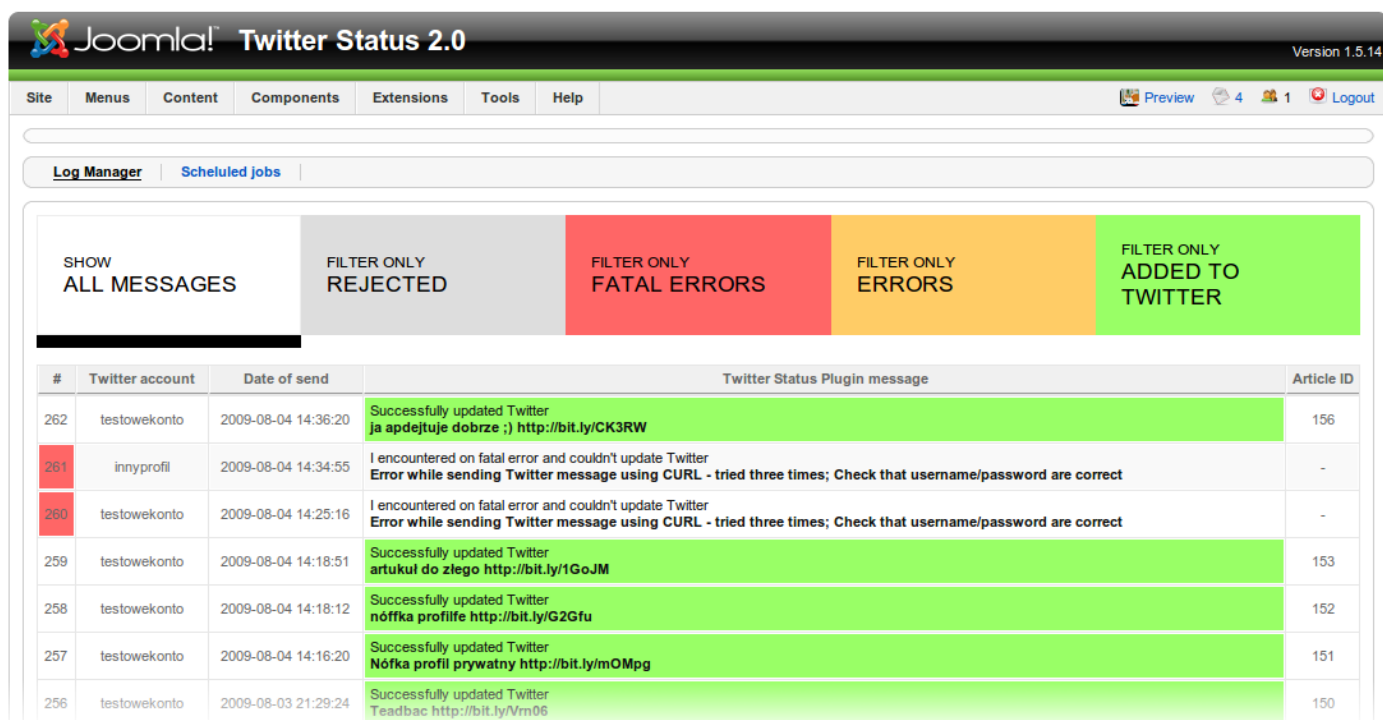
Joomla! Twitter Status 2.0

Version 1.5.14

Site | Menus | Content | Components | Extensions | Tools | Help

Preview 4 1 Logout

Log Manager | Scheduled jobs

SHOW
ALL MESSAGES

FILTER ONLY
REJECTED

FILTER ONLY
FATAL ERRORS

FILTER ONLY
ERRORS

FILTER ONLY
ADDED TO TWITTER

| # | Twitter account | Date of send | Twitter Status Plugin message | Article ID |
|---|---|---|---|---|
| 262 | testowekonto | 2009-08-04 14:36:20 | Successfully updated Twitter **ja apdejtuje dobrze ;) http://bit.ly/CK3RW** | 156 |
| 261 | innyprofil | 2009-08-04 14:34:55 | I encountered on fatal error and couldn't update Twitter **Error while sending Twitter message using CURL - tried three times; Check that username/password are correct** | - |
| 260 | testowekonto | 2009-08-04 14:25:16 | I encountered on fatal error and couldn't update Twitter **Error while sending Twitter message using CURL - tried three times; Check that username/password are correct** | - |
| 259 | testowekonto | 2009-08-04 14:18:51 | Successfully updated Twitter **artukuł do złego http://bit.ly/1GoJM** | 153 |
| 258 | testowekonto | 2009-08-04 14:18:12 | Successfully updated Twitter **nóffka profilfe http://bit.ly/G2Gfu** | 152 |
| 257 | testowekonto | 2009-08-04 14:16:20 | Successfully updated Twitter **Nófka profil prywatny http://bit.ly/mOMpg** | 151 |
| 256 | testowekonto | 2009-08-03 21:29:24 | Successfully updated Twitter **Teadbac http://bit.ly/Vrn06** | 150 |